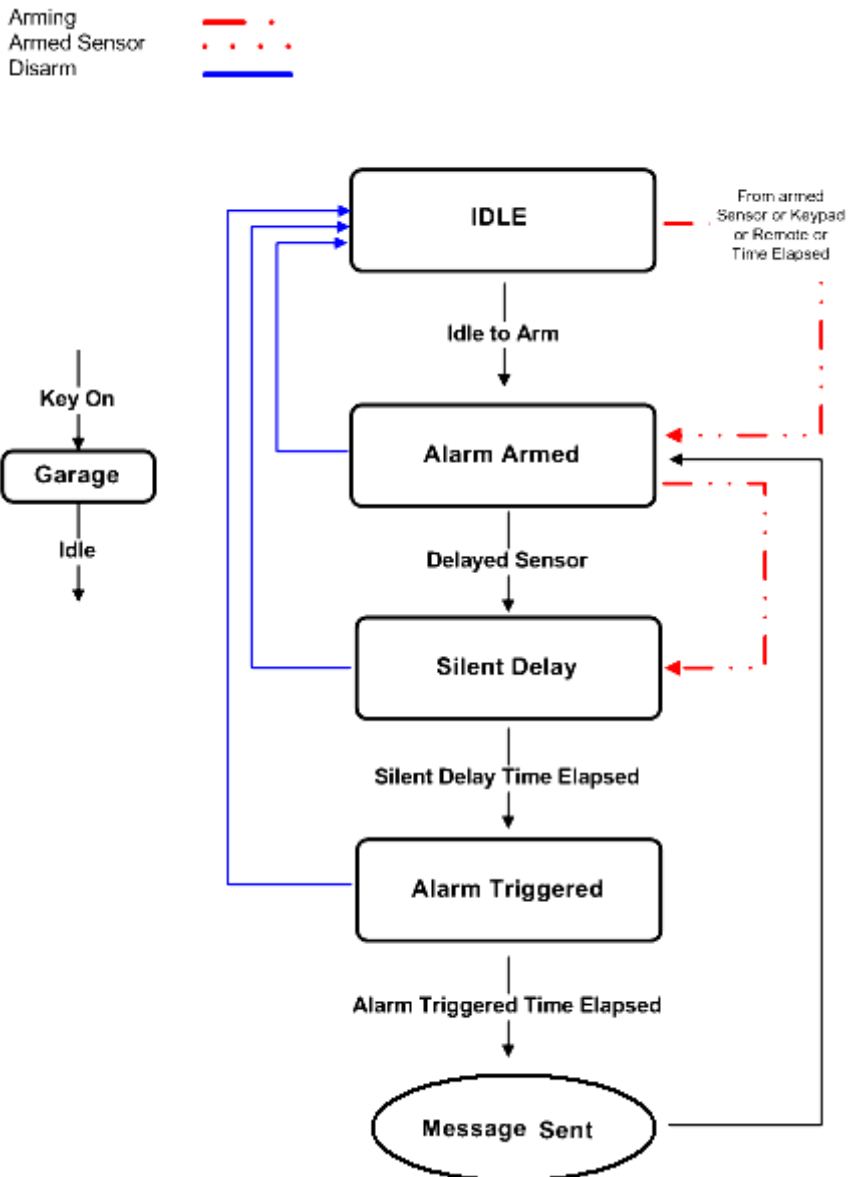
Arming
Armed Sensor
Disarm

IDLE

From armed Sensor or Keypad or Remote or Time Elapsed

Idle to Arm

Key On

Garage

Idle

Alarm Armed

Delayed Sensor

Silent Delay

Silent Delay Time Elapsed

Alarm Triggered

Alarm Triggered Time Elapsed

Message Sent